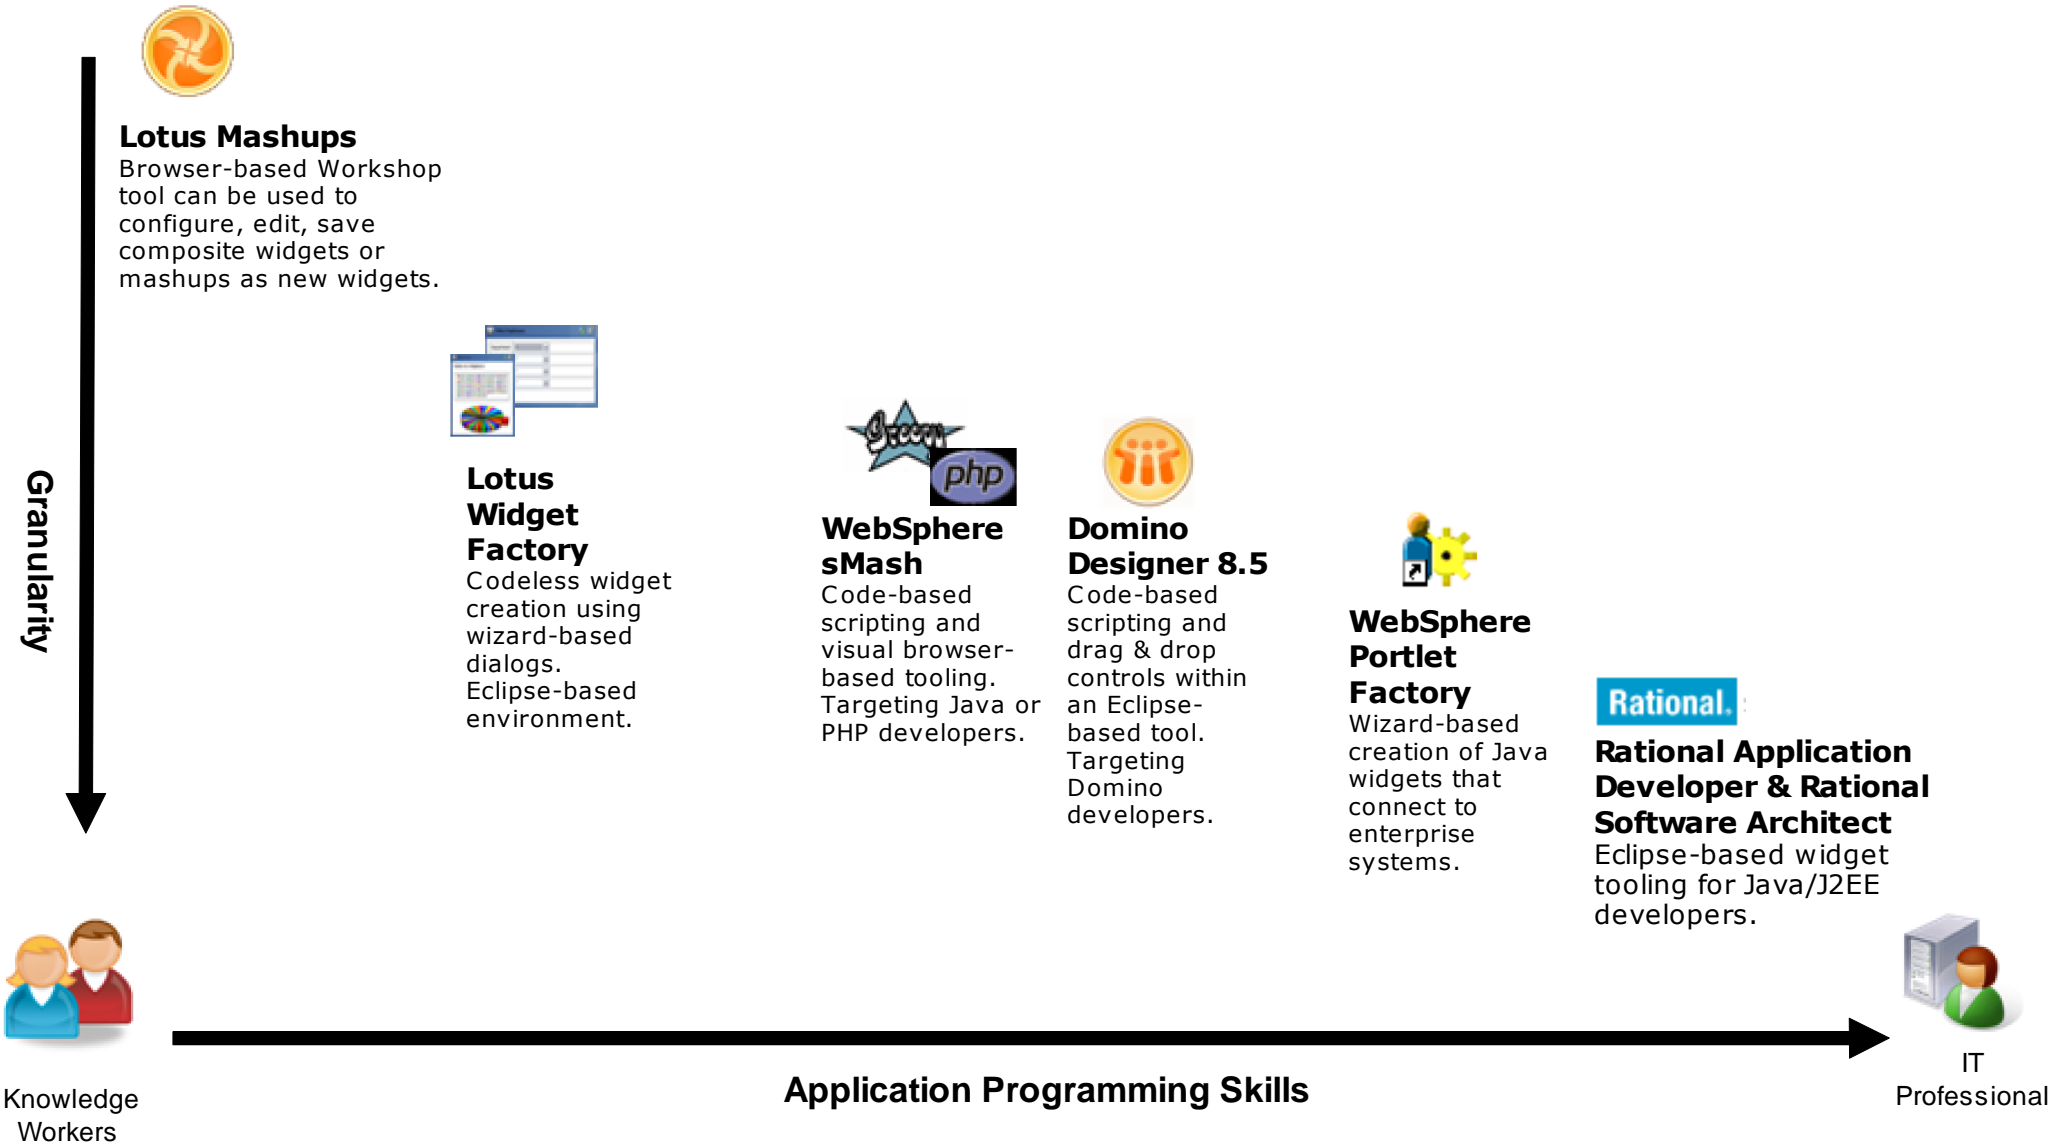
Granularity

Lotus Mashups
Browser-based Workshop tool can be used to configure, edit, save composite widgets or mashups as new widgets.

Lotus Widget Factory
Codeless widget creation using wizard-based dialogs. Eclipse-based environment.

Groovy php

WebSphere sMash
Code-based scripting and visual browser-based tooling. Targeting Java or PHP developers.

Domino Designer 8.5
Code-based scripting and drag & drop controls within an Eclipse-based tool. Targeting Domino developers.

WebSphere Portlet Factory
Wizard-based creation of Java widgets that connect to enterprise systems.

Rational.

Rational Application Developer & Rational Software Architect
Eclipse-based widget tooling for Java/J2EE developers.

Knowledge Workers

Application Programming Skills

IT Professional